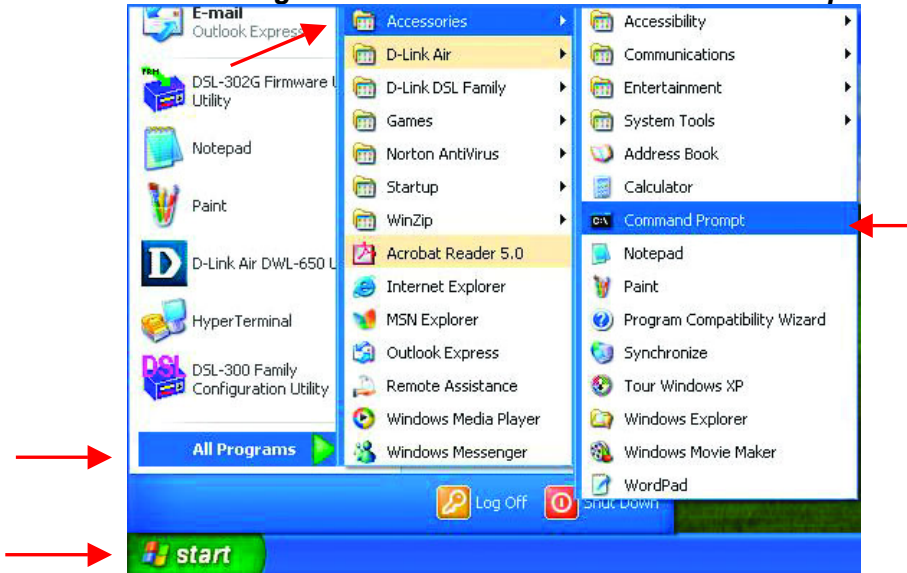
E-mail
Outlook Express

DSL-302G Firmware U Utility

Notepad

Paint

D-Link Air DWL-650 U

HyperTerminal

DSL-300 Family Configuration Utility

All Programs

Accessories
D-Link Air
D-Link DSL Family
Games
Norton AntiVirus
Startup
WinZip
Acrobat Reader 5.0
Internet Explorer
MSN Explorer
Outlook Express
Remote Assistance
Windows Media Player
Windows Messenger

Accessibility
Communications
Entertainment
System Tools
Address Book
Calculator
Command Prompt
Notepad
Paint
Program Compatibility Wizard
Synchronize
Tour Windows XP
Windows Explorer
Windows Movie Maker
WordPad

Log Off
Shut Down

start